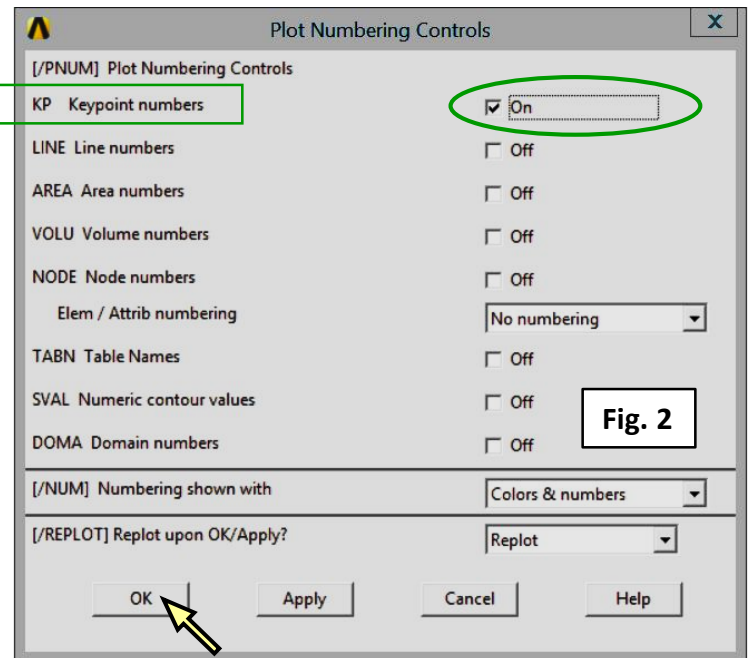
Plot Numbering Controls

[/PNUM] Plot Numbering Controls

KP Keypoint numbers ☑ On

LINE Line numbers ☐ Off

AREA Area numbers ☐ Off

VOLU Volume numbers ☐ Off

NODE Node numbers ☐ Off

Elem / Attrib numbering No numbering

TABN Table Names ☐ Off

SVAL Numeric contour values ☐ Off

DOMA Domain numbers ☐ Off

Fig. 2

[/NUM] Numbering shown with Colors & numbers

[/REPLOT] Replot upon OK/Apply? Replot

OK Apply Cancel Help